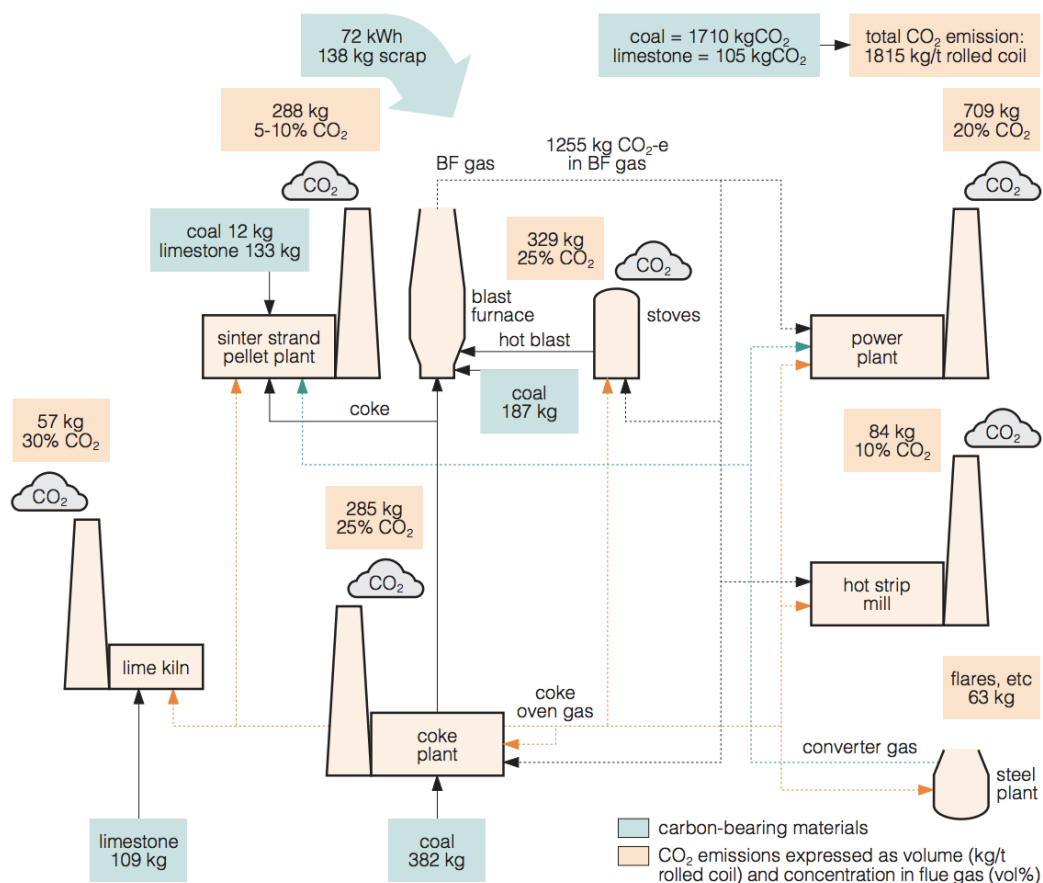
72 kWh
138 kg scrap

coal = 1710 kgCO$_2$
limestone = 105 kgCO$_2$

total CO$_2$ emission:
1815 kg/t rolled coil

288 kg
5-10% CO$_2$

1255 kg CO$_2$-e
in BF gas

BF gas

709 kg
20% CO$_2$

CO$_2$

CO$_2$

coal 12 kg
limestone 133 kg

329 kg
25% CO$_2$

CO$_2$

blast
furnace

stoves

sinter strand
pellet plant

hot blast

power
plant

coal
187 kg

coke

57 kg
30% CO$_2$

84 kg
10% CO$_2$

CO$_2$

CO$_2$

285 kg
25% CO$_2$

CO$_2$

hot strip
mill

lime kiln

flares, etc
63 kg

coke
oven gas

coke
plant

converter gas

steel
plant

limestone
109 kg

coal
382 kg

carbon-bearing materials

CO$_2$ emissions expressed as volume (kg/t rolled coil) and concentration in flue gas (vol%)